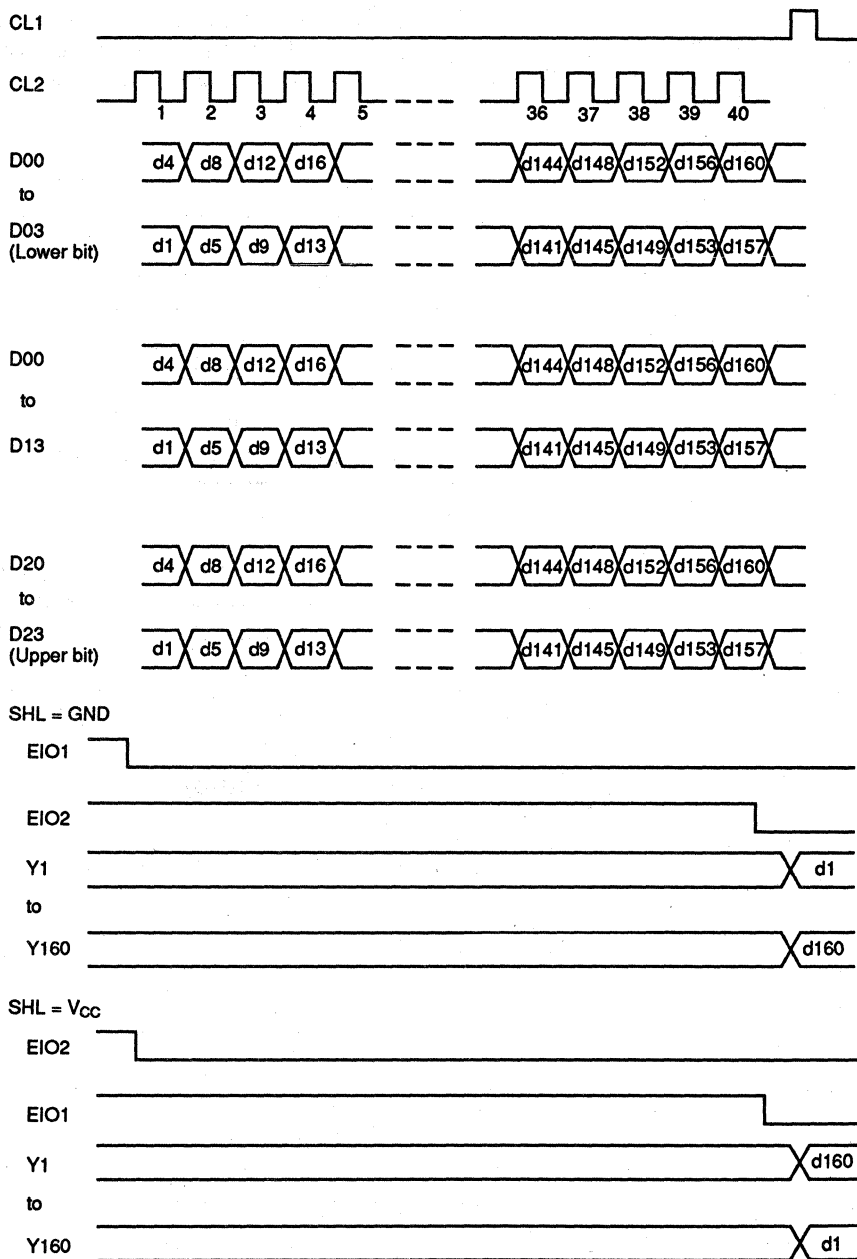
CL1

CL2

1 2 3 4 5

36 37 38 39 40

D00
to
D03
(Lower bit)

d4 d8 d12 d16 d144 d148 d152 d156 d160

d1 d5 d9 d13 d141 d145 d149 d153 d157

D00
to
D13

d4 d8 d12 d16 d144 d148 d152 d156 d160

d1 d5 d9 d13 d141 d145 d149 d153 d157

D20
to
D23
(Upper bit)

d4 d8 d12 d16 d144 d148 d152 d156 d160

d1 d5 d9 d13 d141 d145 d149 d153 d157

SHL = GND

EIO1

EIO2

Y1 d1
to
Y160 d160

SHL = $V_{CC}$

EIO2

EIO1

Y1 d160
to
Y160 d1